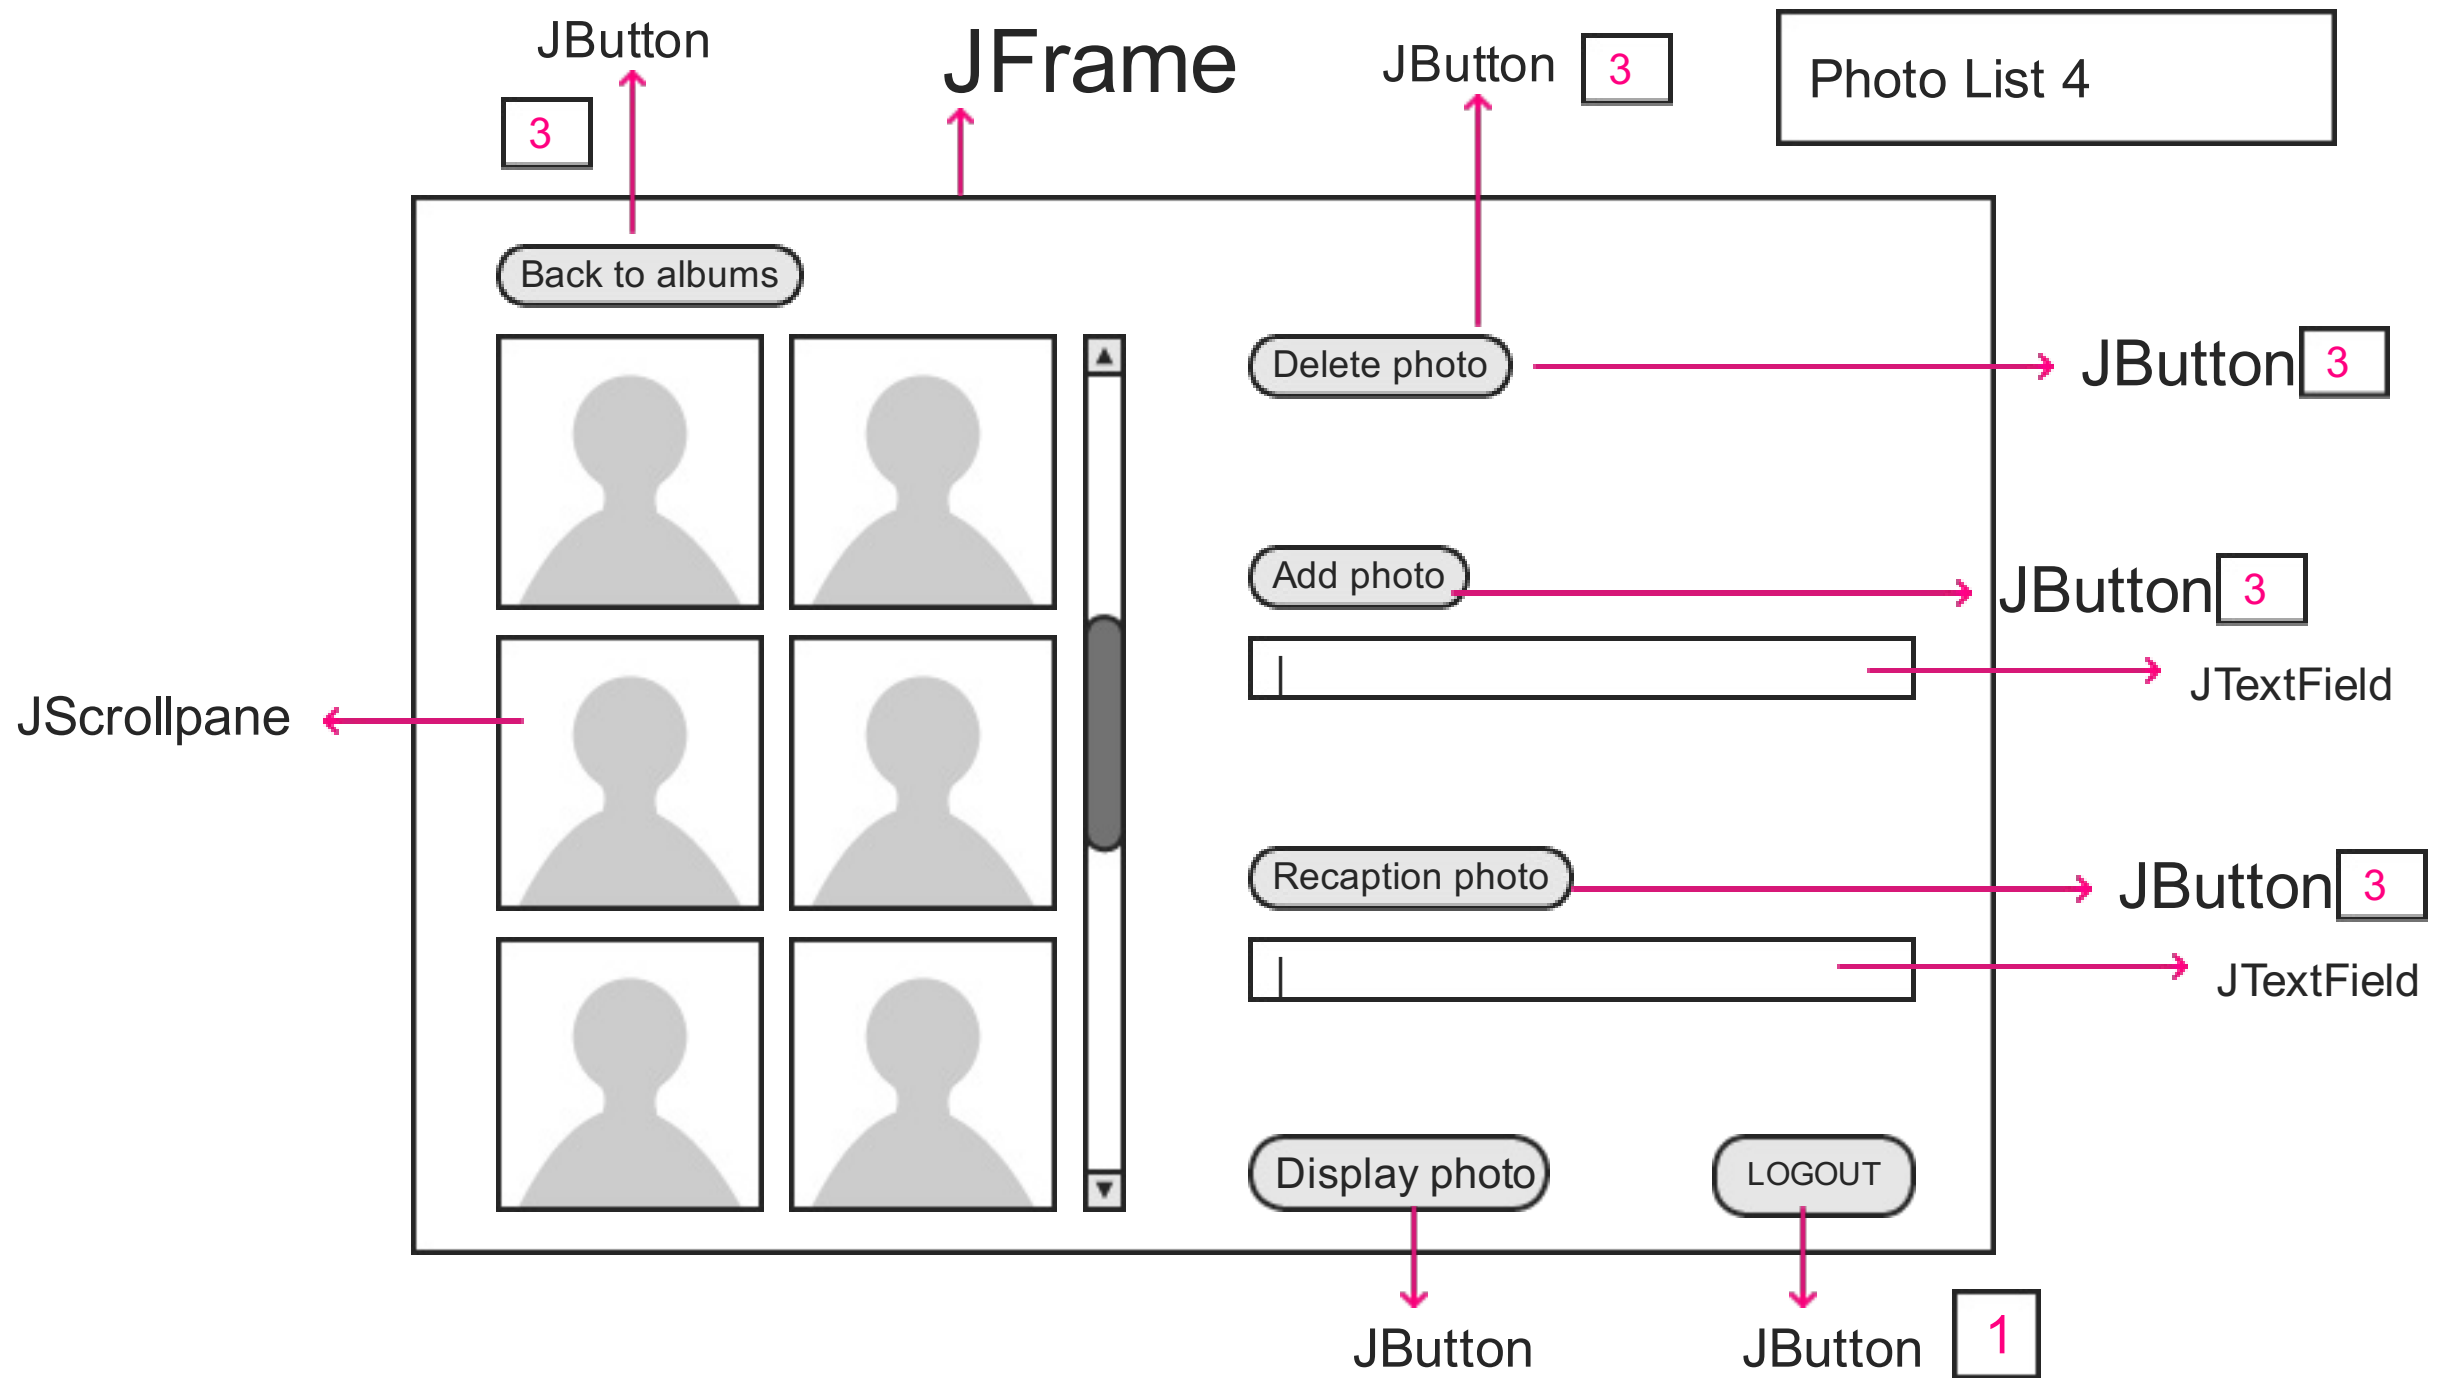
JButton

3

JFrame

JButton 3

Photo List 4

Back to albums

Delete photo

JButton 3

Add photo

JButton 3

JTextField

JScrollpane

Recaption photo

JButton 3

JTextField

Display photo

LOGOUT

JButton

JButton 1